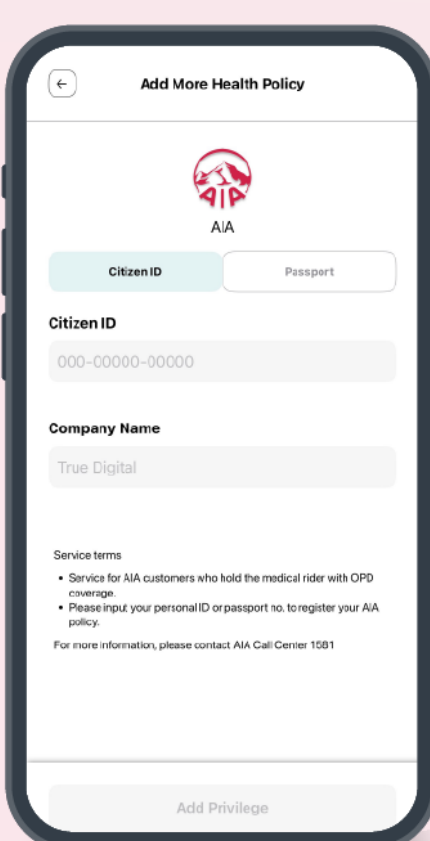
Add More Health Policy

AIA

AIA

Citizen ID

Passport

Citizen ID

000-00000-00000

Company Name

True Digital

Service terms

- Service for AIA customers who hold the medical rider with OPD coverage.
- Please input your personal ID or passport no. to register your AIA policy.

For more information, please contact AIA Call Center 1581

Add Privilege